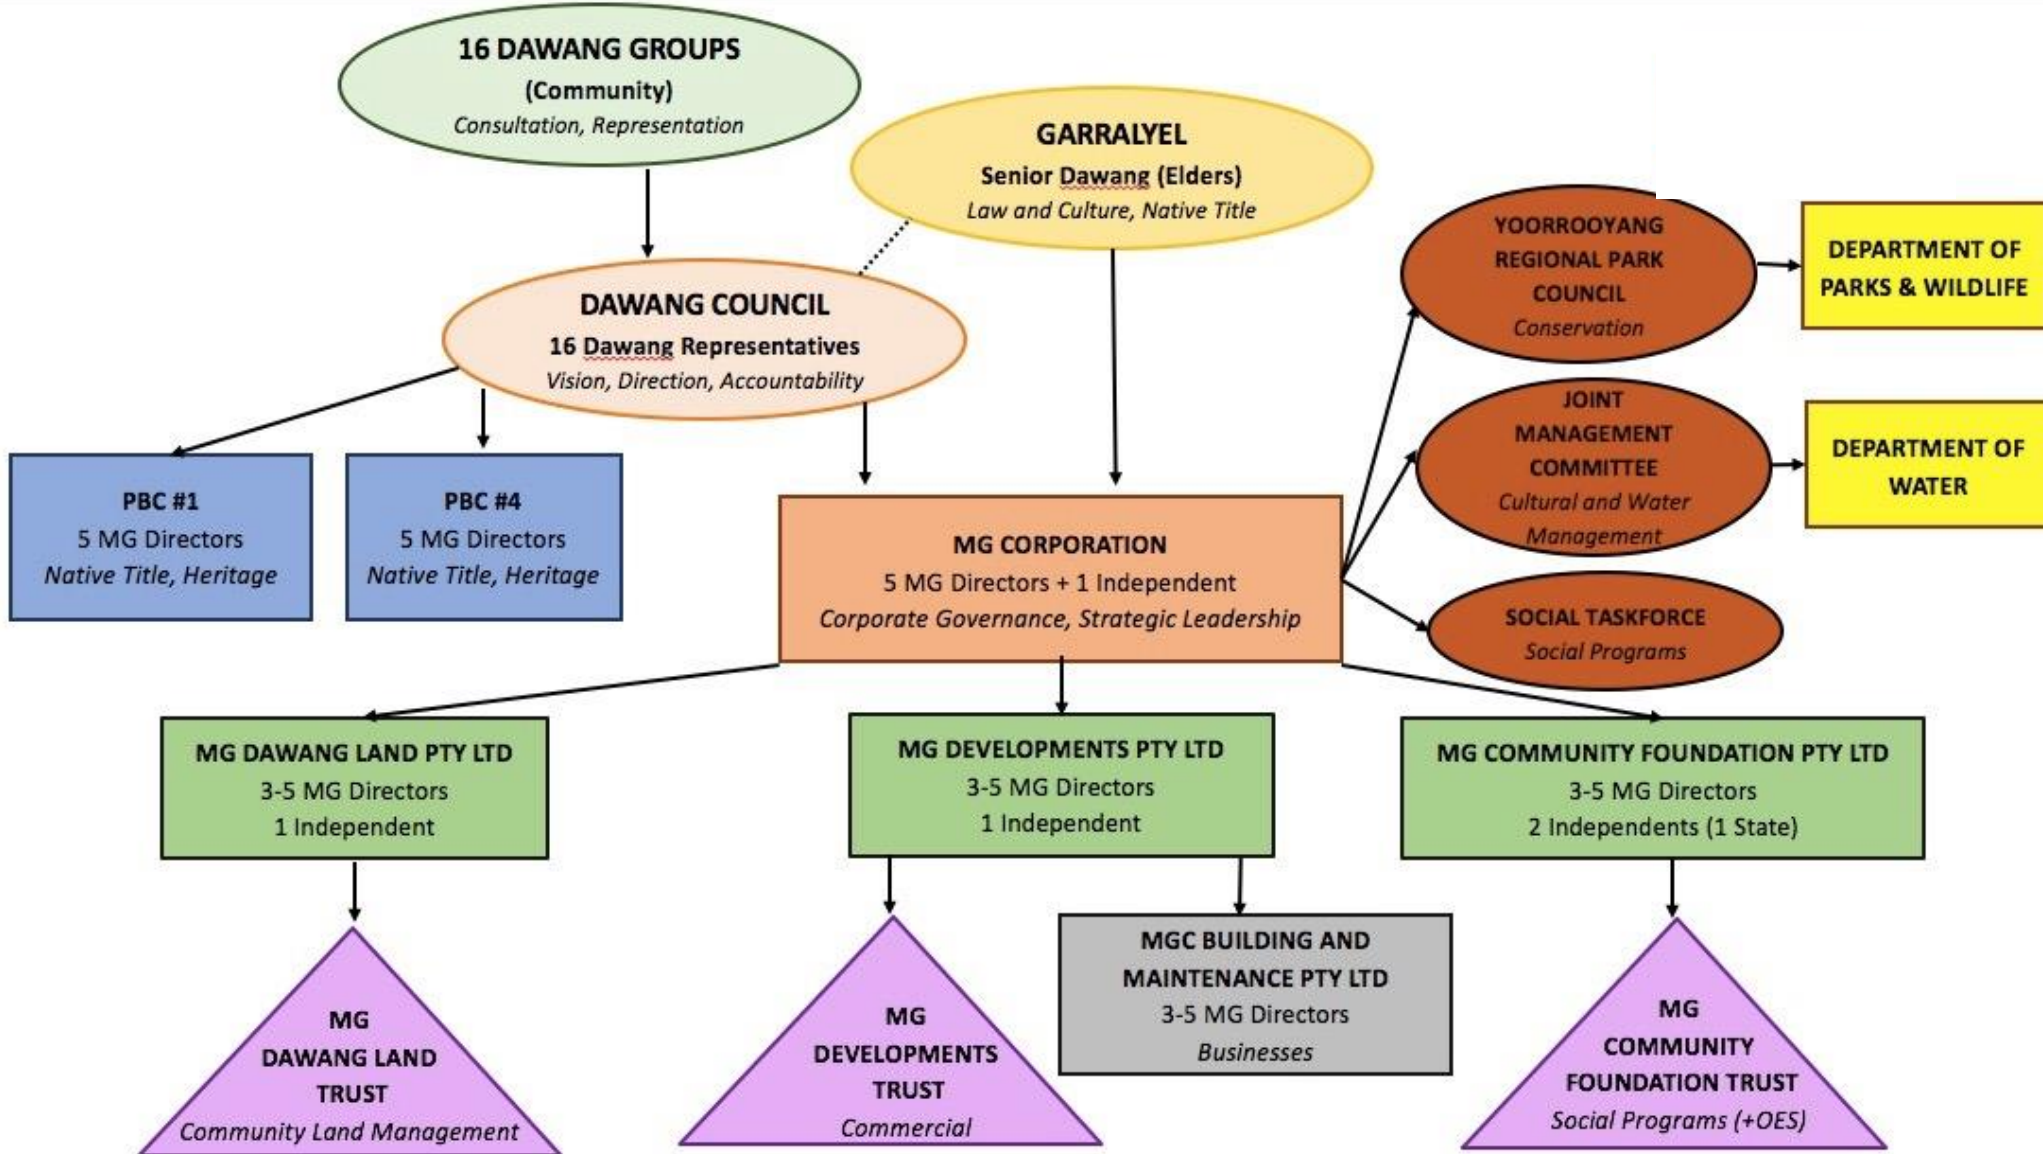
16 DAWANG GROUPS
(Community)
Consultation, Representation

GARRALYEL
Senior Dawang (Elders)
Law and Culture, Native Title

DAWANG COUNCIL
16 Dawang Representatives
Vision, Direction, Accountability

YOORROOYANG REGIONAL PARK COUNCIL
Conservation

DEPARTMENT OF PARKS & WILDLIFE

JOINT MANAGEMENT COMMITTEE
Cultural and Water Management

DEPARTMENT OF WATER

PBC #1
5 MG Directors
Native Title, Heritage

PBC #4
5 MG Directors
Native Title, Heritage

MG CORPORATION
5 MG Directors + 1 Independent
Corporate Governance, Strategic Leadership

SOCIAL TASKFORCE
Social Programs

MG DAWANG LAND PTY LTD
3-5 MG Directors
1 Independent

MG DEVELOPMENTS PTY LTD
3-5 MG Directors
1 Independent

MG COMMUNITY FOUNDATION PTY LTD
3-5 MG Directors
2 Independents (1 State)

MGC BUILDING AND MAINTENANCE PTY LTD
3-5 MG Directors
Businesses

MG DAWANG LAND TRUST
Community Land Management

MG DEVELOPMENTS TRUST
Commercial

MG COMMUNITY FOUNDATION TRUST
Social Programs (+OES)